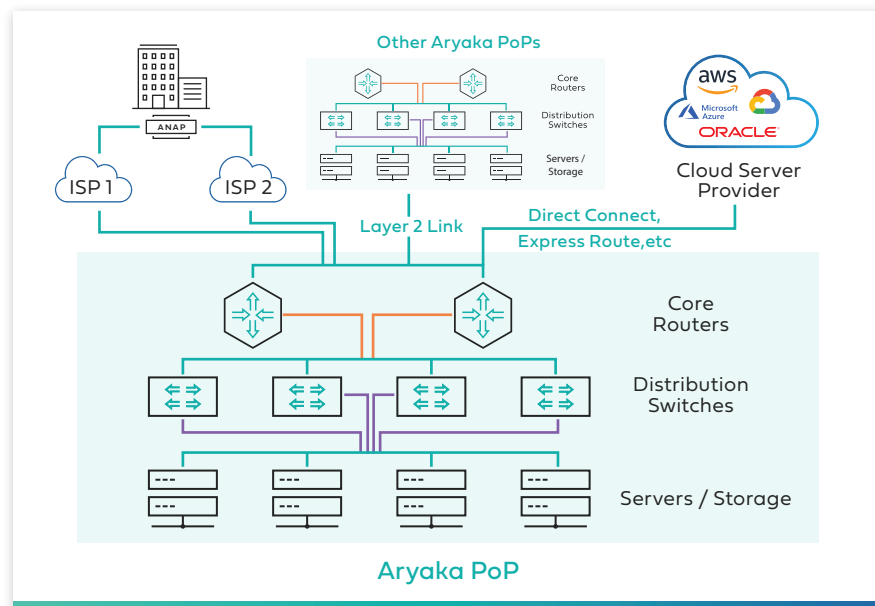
Other Aryaka PoPs

Core Routers

Distribution Switches

Servers / Storage

ANAP

ISP 1

ISP 2

aws

Microsoft Azure

ORACLE

Cloud Server Provider

Layer 2 Link

Direct Connect, Express Route,etc

Core Routers

Distribution Switches

Servers / Storage

Aryaka PoP